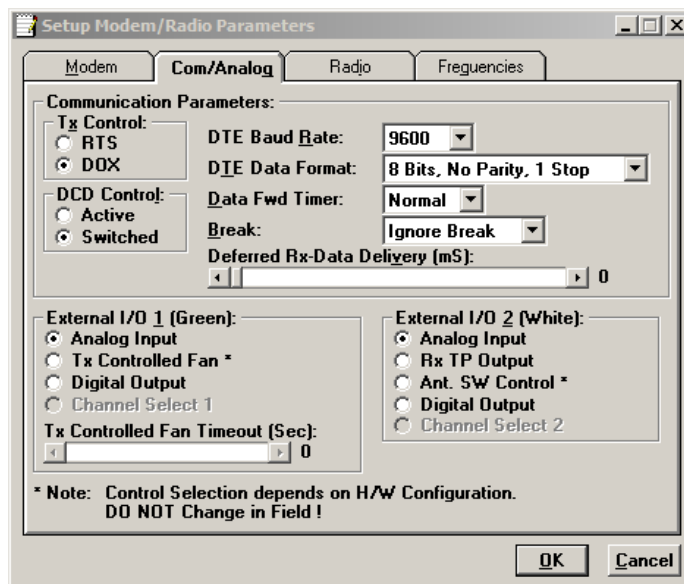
Setup Modem/Radio Parameters

Modem | Com/Analog | Radio | Frequencies

Communication Parameters:

Tx Control:
RTS
DOX

DCD Control:
Active
Switched

DTE Baud Rate: 9600
DTE Data Format: 8 Bits, No Parity, 1 Stop
Data Fwd Timer: Normal
Break: Ignore Break
Deferred Rx-Data Delivery (mS):
0

External I/O 1 (Green):
Analog Input
Tx Controlled Fan *
Digital Output
Channel Select 1
Tx Controlled Fan Timeout (Sec):
0

External I/O 2 (White):
Analog Input
Rx TP Output
Ant. SW Control *
Digital Output
Channel Select 2

* Note: Control Selection depends on H/W Configuration.
DO NOT Change in Field !

OK
Cancel